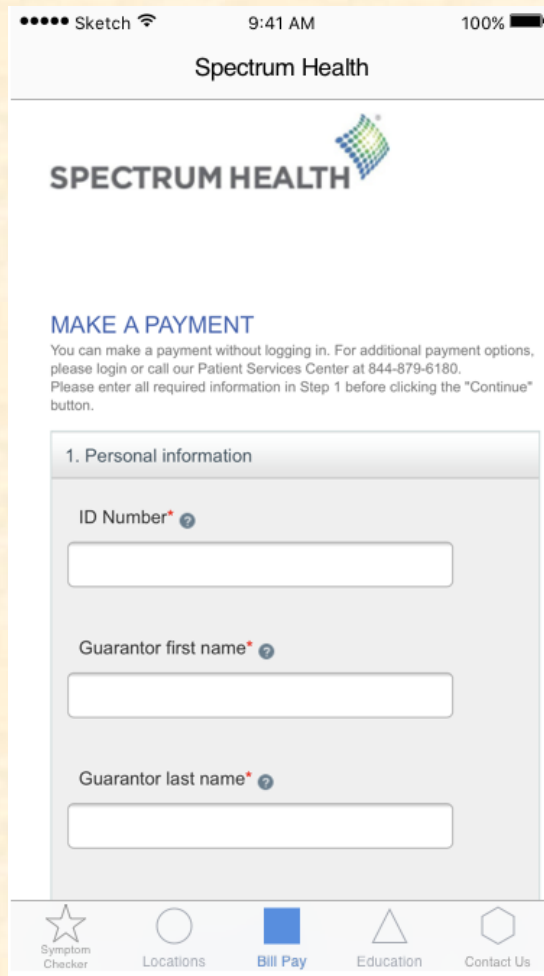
●●●●● Sketch 9:41 AM 100%

Spectrum Health

SPECTRUM HEALTH

MAKE A PAYMENT

You can make a payment without logging in. For additional payment options, please login or call our Patient Services Center at 844-879-6180.
Please enter all required information in Step 1 before clicking the "Continue" button.

1. Personal information

ID Number*

Guarantor first name*

Guarantor last name*

Symptom Checker
Locations
Bill Pay
Education
Contact Us